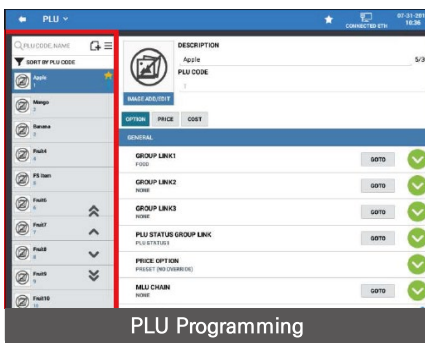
PLU

CONNECTED ETH

07-31-201
10:36

PLU CODE,NAME

SORT BY PLU CODE

Apple
1

Mango
2

Banana
3

Fruit4
4

F5 Item
5

Fruit6
6

Fruit7
7

Fruit8
8

Fruit9
9

Fruit10
10

DESCRIPTION

Apple

5/3

PLU CODE

1

IMAGE ADD/EDIT

OPTION

PRICE

COST

GENERAL

GROUP LINK1
FOOD

GOTO

GROUP LINK2
NONE

GOTO

GROUP LINK3
NONE

GOTO

PLU STATUS GROUP LINK
PLU STATUS1

GOTO

PRICE OPTION
PRESET (NO OVERRIDE)

MLU CHAIN
NONE

GOTO

PLU Programming